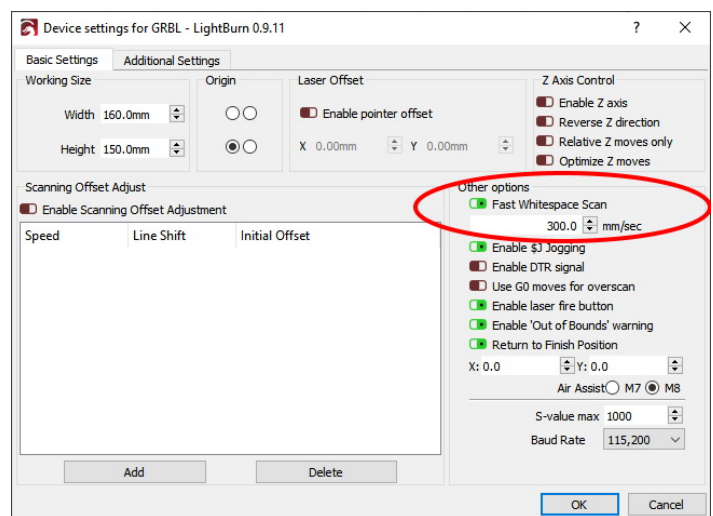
Device settings for GRBL - LightBurn 0.9.11
?
X

Basic Settings
Additional Settings

Working Size
Width 160.0mm
Height 150.0mm

Origin

Laser Offset
Enable pointer offset
X 0.00mm
Y 0.00mm

Z Axis Control
Enable Z axis
Reverse Z direction
Relative Z moves only
Optimize Z moves

Scanning Offset Adjust
Enable Scanning Offset Adjustment

| Speed | Line Shift | Initial Offset |
|---|---|---|

Add
Delete

Other options
Fast Whitespace Scan
300.0 mm/sec
Enable $J Jogging
Enable DTR signal
Use G0 moves for overscan
Enable laser fire button
Enable 'Out of Bounds' warning
Return to Finish Position
X: 0.0
Y: 0.0
Air Assist M7 M8
S-value max 1000
Baud Rate 115,200

OK
Cancel